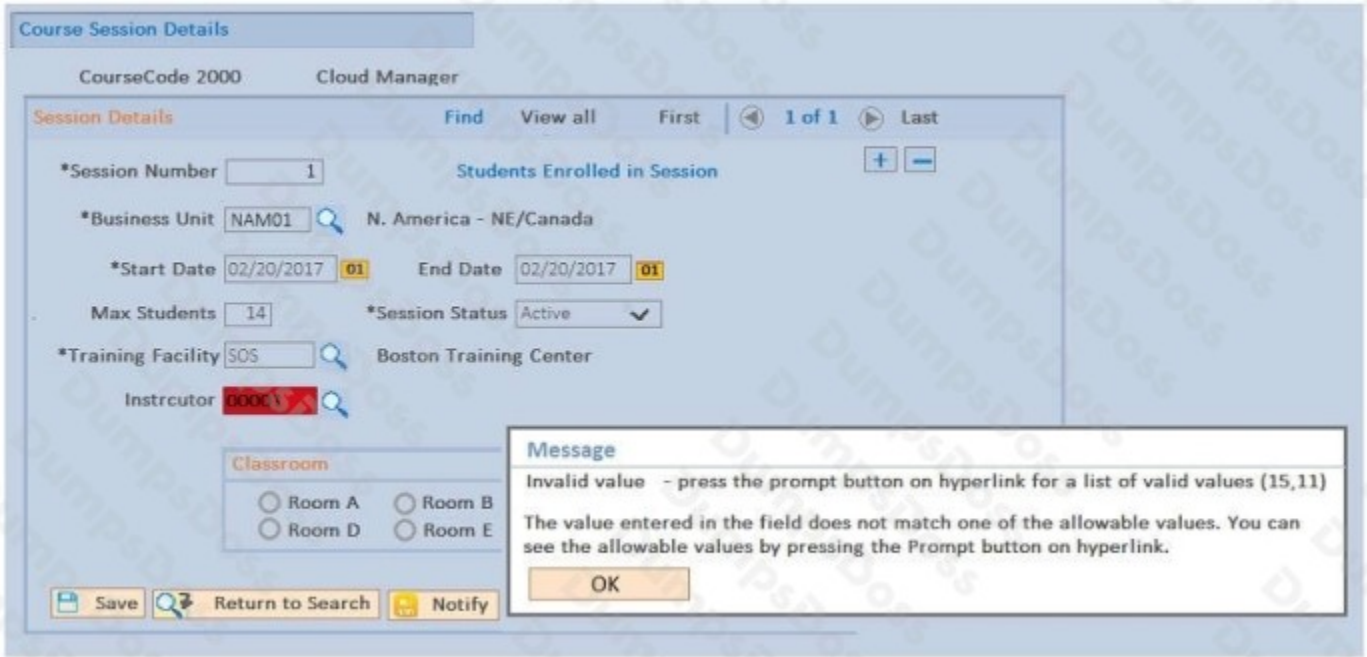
Course Session Details

CourseCode 2000 Cloud Manager

Session Details Find View all First 1 of 1 Last

*Session Number 1 Students Enrolled in Session

*Business Unit NAM01 N. America - NE/Canada

*Start Date 02/20/2017 01 End Date 02/20/2017 01

Max Students 14 *Session Status Active

*Training Facility SOS Boston Training Center

Instrcutor 0000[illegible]

Classroom

Room A Room B
Room D Room E

Save Return to Search Notify

Message

Invalid value - press the prompt button on hyperlink for a list of valid values (15,11)

The value entered in the field does not match one of the allowable values. You can see the allowable values by pressing the Prompt button on hyperlink.

OK

DumpsDoss